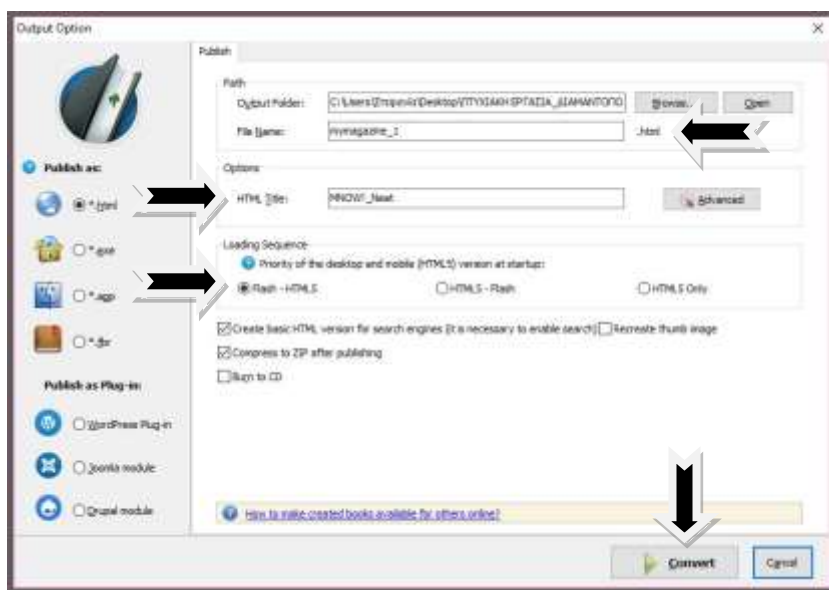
Output Option

Publish as:

*.html

*.exe

*.app

*.fbr

Publish as Plug-in:

WordPress Plug-in

Joomla module

Drupal module

Publish

Path

Output Folder: C:\Users\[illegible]\Desktop\ΠΤΥΧΙΑΚΗ ΕΡΓΑΣΙΑ_ΔΙΑΜΑΝΤΟΠΟ

Browse...

Open

File Name: mymagazine_1

.html

Options

HTML Title: MNOW!_Neat

Advanced

Loading Sequence

Priority of the desktop and mobile (HTML5) version at startup:

Flash - HTML5

HTML5 - Flash

HTML5 Only

Create basic HTML version for search engines (It is necessary to enable search)

Recreate thumb image

Compress to ZIP after publishing

Burn to CD

How to make created books available for others online?

Convert

Cancel